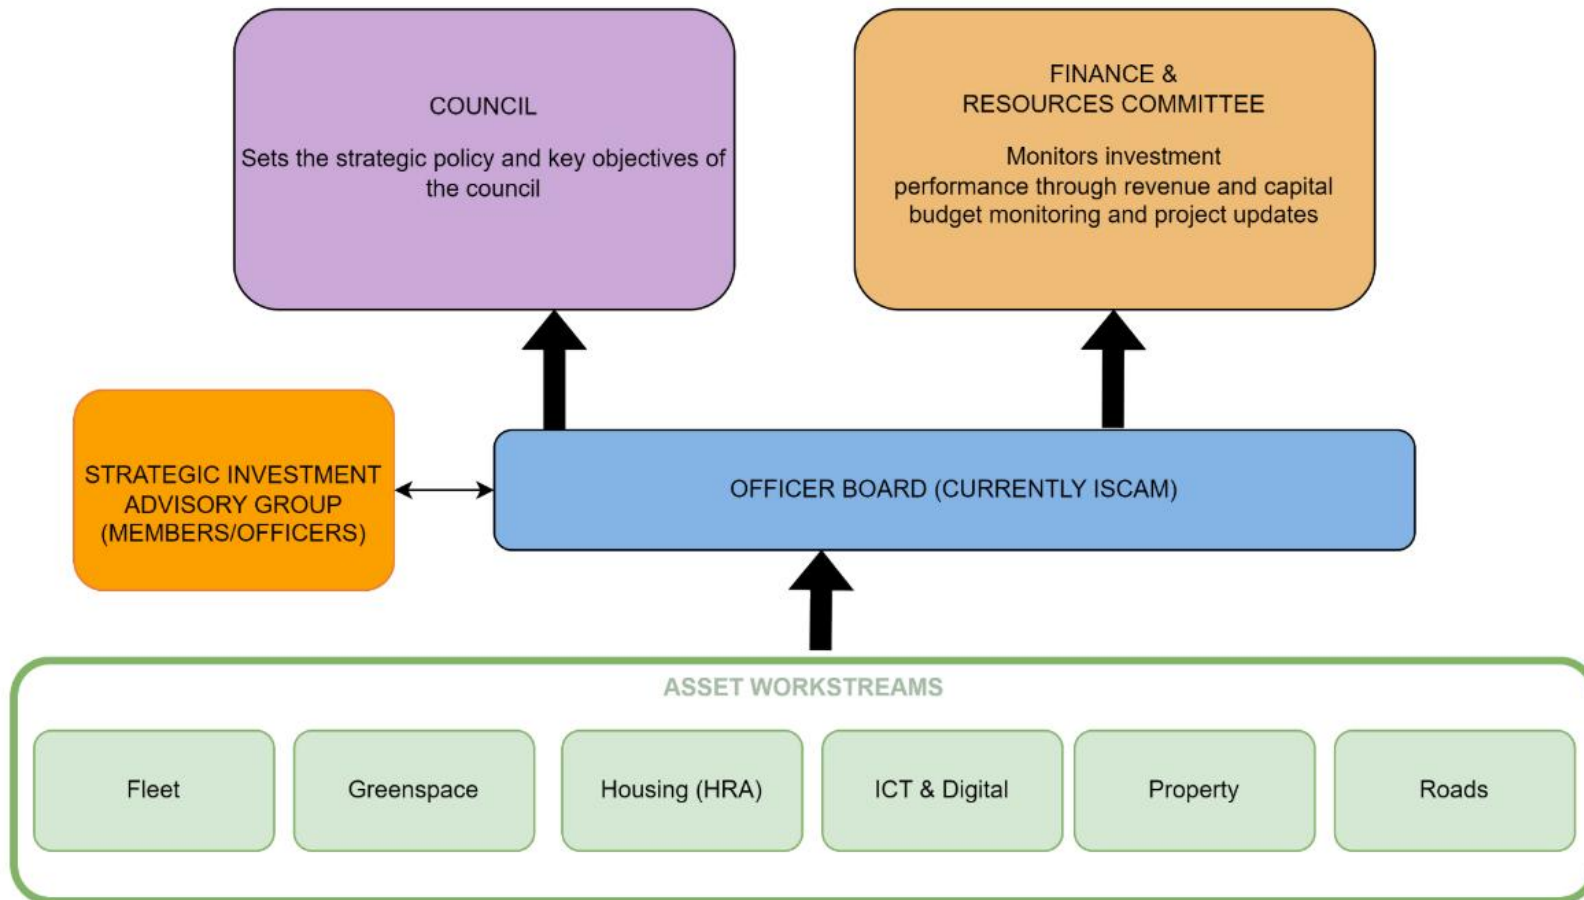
COUNCIL

Sets the strategic policy and key objectives of the council

FINANCE & RESOURCES COMMITTEE

Monitors investment performance through revenue and capital budget monitoring and project updates

STRATEGIC INVESTMENT ADVISORY GROUP (MEMBERS/OFFICERS)

OFFICER BOARD (CURRENTLY ISCAM)

ASSET WORKSTREAMS

Fleet

Greenspace

Housing (HRA)

ICT & Digital

Property

Roads